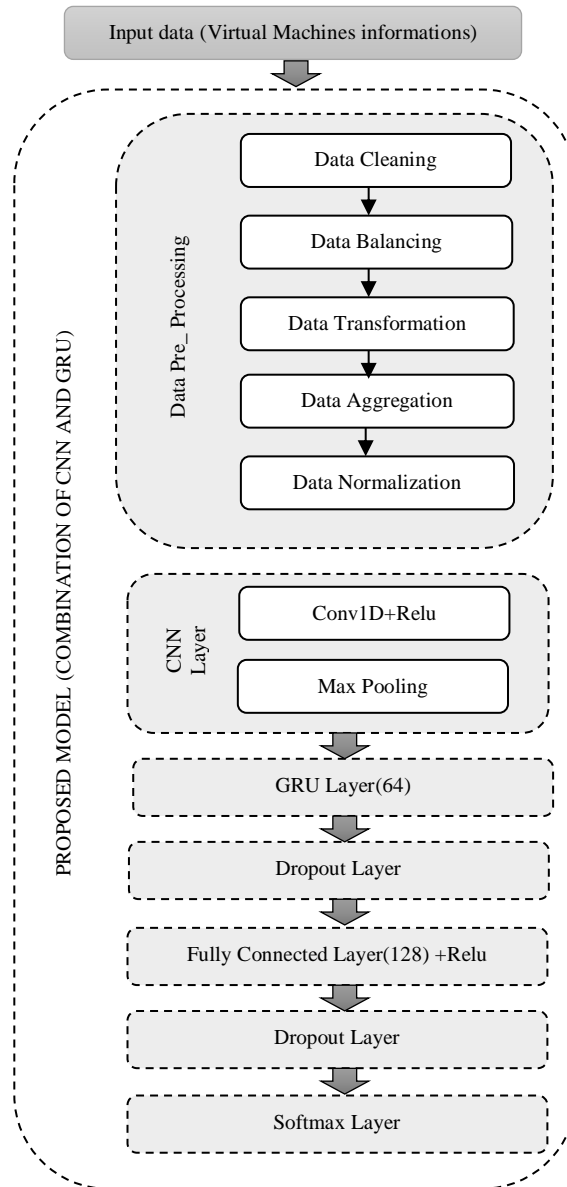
Input data (Virtual Machines informations)

PROPOSED MODEL (COMBINATION OF CNN AND GRU)

Data Pre_Processing

Data Cleaning

Data Balancing

Data Transformation

Data Aggregation

Data Normalization

CNN Layer

Conv1D+Relu

Max Pooling

GRU Layer(64)

Dropout Layer

Fully Connected Layer(128) +Relu

Dropout Layer

Softmax Layer